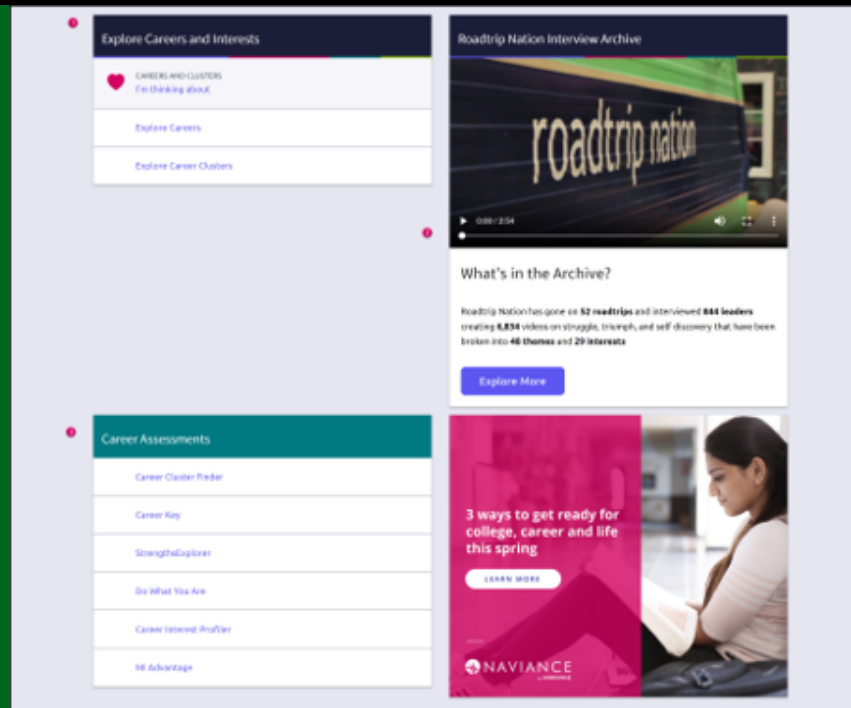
Explore Careers and Interests

CAREERS AND CLUSTERS
I'm thinking about

Explore Careers

Explore Career Clusters

Roadtrip Nation Interview Archive

roadtrip nation

0:00 / 3:54

What's in the Archive?

Roadtrip Nation has gone on **52 roadtrips** and interviewed **844 leaders** creating **6,834** videos on struggle, triumph, and self discovery that have been broken into **48 themes** and **29 interests**

Explore More

Career Assessments

Career Cluster Finder

Career Key

StrengthsExplorer

Do What You Are

Career Interest Profiler

MI Advantage

3 ways to get ready for college, career and life this spring

LEARN MORE

NAVIANCE
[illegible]